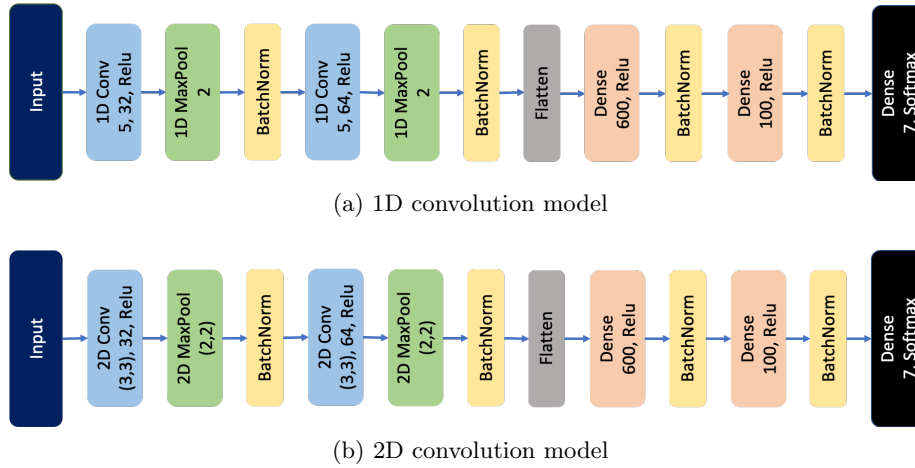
Input

1D Conv
5, 32, Relu

1D MaxPool
2

BatchNorm

1D Conv
5, 64, Relu

1D MaxPool
2

BatchNorm

Flatten

Dense
600, Relu

BatchNorm

Dense
100, Relu

BatchNorm

Dense
7, Softmax

(a) 1D convolution model

Input

2D Conv
(3,3), 32, Relu

2D MaxPool
(2,2)

BatchNorm

2D Conv
(3,3), 64, Relu

2D MaxPool
(2,2)

BatchNorm

Flatten

Dense
600, Relu

BatchNorm

Dense
100, Relu

BatchNorm

Dense
7, Softmax

(b) 2D convolution model